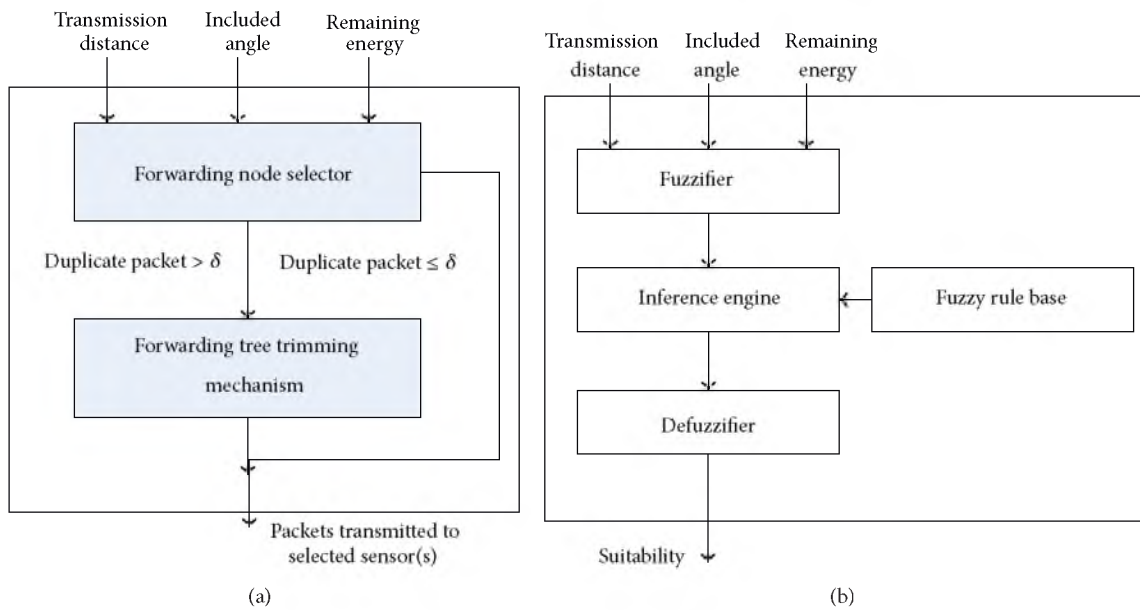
Transmission distance

Included angle

Remaining energy

Forwarding node selector

Duplicate packet > $\delta$

Duplicate packet $\leq \delta$

Forwarding tree trimming mechanism

Packets transmitted to selected sensor(s)

(a)

Transmission distance

Included angle

Remaining energy

Fuzzifier

Inference engine

Fuzzy rule base

Defuzzifier

Suitability

(b)